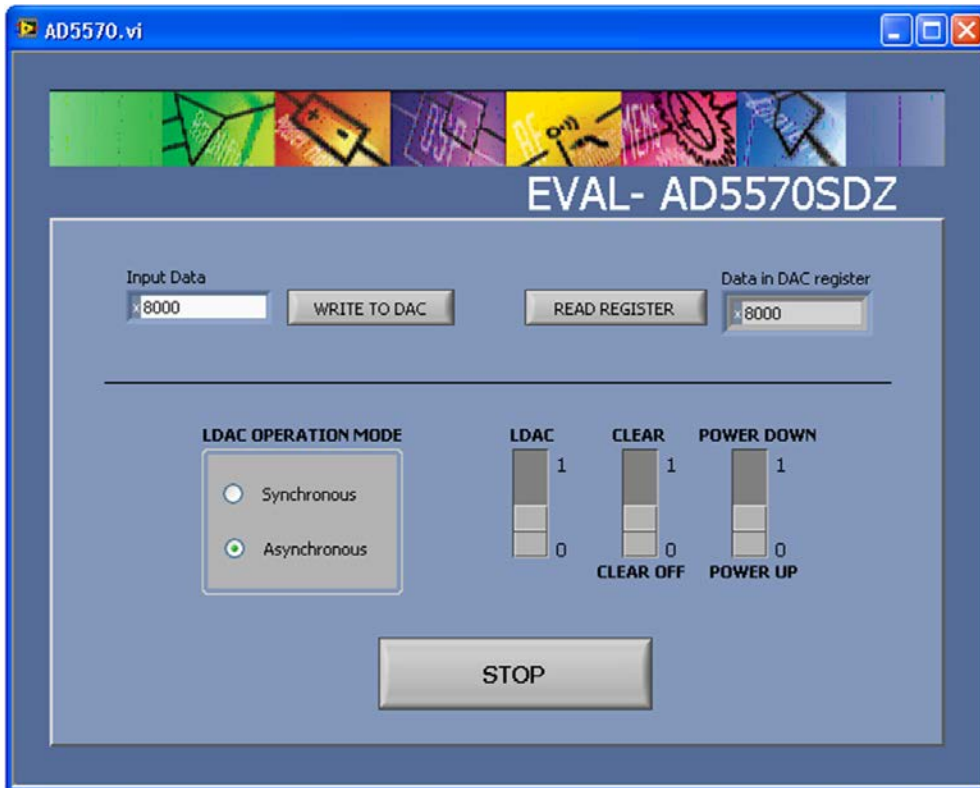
AD5570.vi

EVAL- AD5570SDZ

Input Data
x 8000
WRITE TO DAC
READ REGISTER
Data in DAC register
x 8000

LDAC OPERATION MODE
Synchronous
Asynchronous

LDAC
1
0

CLEAR
1
0
CLEAR OFF

POWER DOWN
1
0
POWER UP

STOP